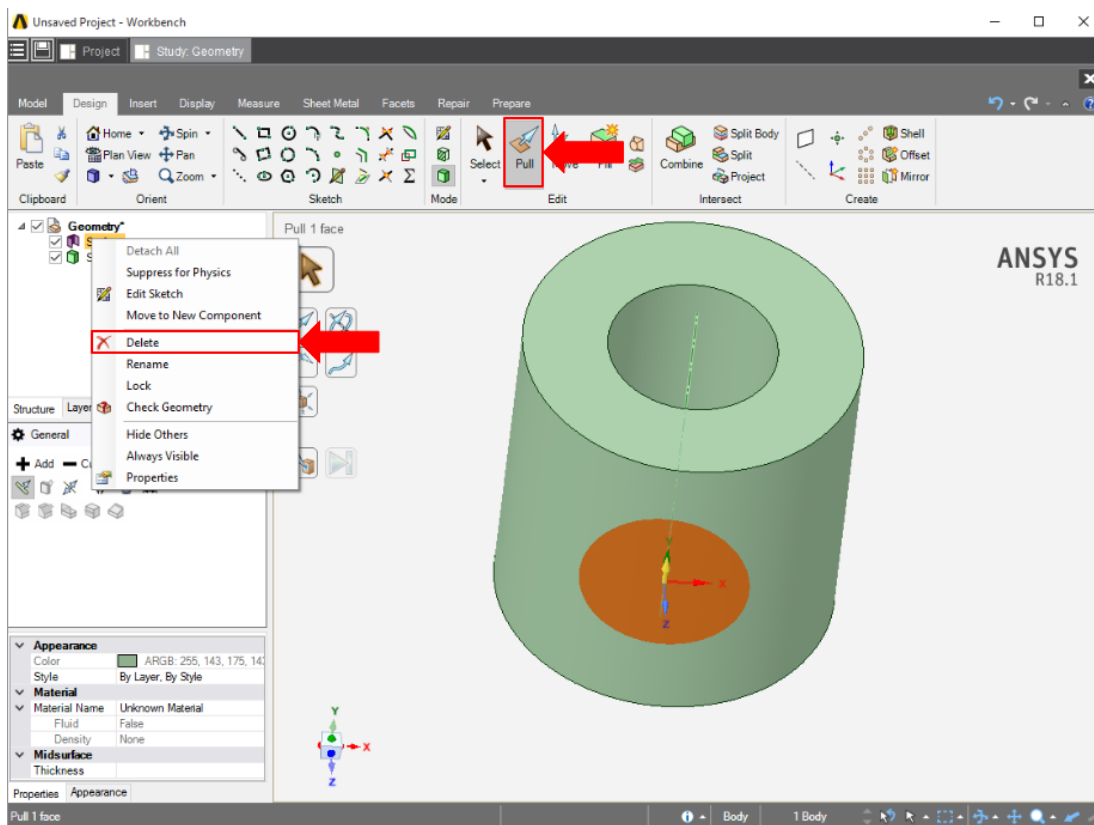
Unsaved Project - Workbench

Project | Study: Geometry

Model | Design | Insert | Display | Measure | Sheet Metal | Facets | Repair | Prepare

Paste | Clipboard
Home | Spin | Plan View | Pan | Zoom | Orient
Sketch
Mode
Select | Pull | Move | Fill | Edit
Combine | Split Body | Split | Project | Intersect
Shell | Offset | Mirror | Create

Geometry*

Detach All
Suppress for Physics
Edit Sketch
Move to New Component
Delete
Rename
Lock
Check Geometry
Hide Others
Always Visible
Properties

Pull 1 face

ANSYS
R18.1

Structure | Layer

General

Add

| Appearance | |
|---|---|
| Color | ARGB: 255, 143, 175, 14 |
| Style | By Layer, By Style |
| Material | |
| Material Name | Unknown Material |
| Fluid | False |
| Density | None |
| Midsurface | |
| Thickness | |

Properties | Appearance

Y
X
Z

Pull 1 face | Body | 1 Body